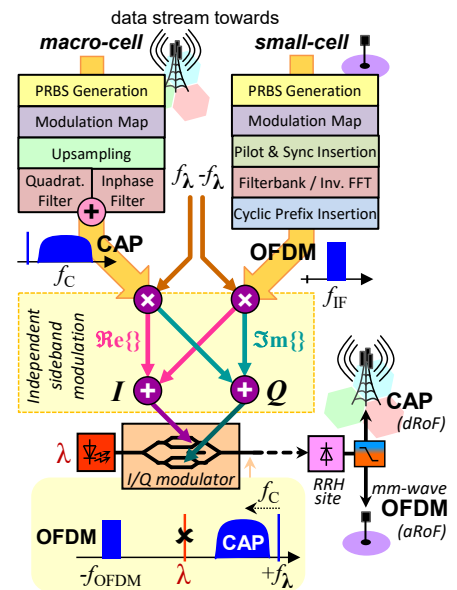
data stream towards

macro-cell

small-cell

PRBS Generation

Modulation Map

Upsampling

Quadrat. Filter

Inphase Filter

PRBS Generation

Modulation Map

Pilot & Sync Insertion

Filterbank / Inv. FFT

Cyclic Prefix Insertion

$f_\lambda$ -$f_\lambda$

CAP

$f_C$

OFDM

$f_{IF}$

Independent sideband modulation

$\Re e\{\}$

$\Im m\{\}$

$I$

$Q$

$\lambda$

I/Q modulator

RRH site

CAP (dRoF)

mm-wave OFDM (aRoF)

$f_C$

OFDM

CAP

$-f_{OFDM}$

$\lambda$

$+f_\lambda$